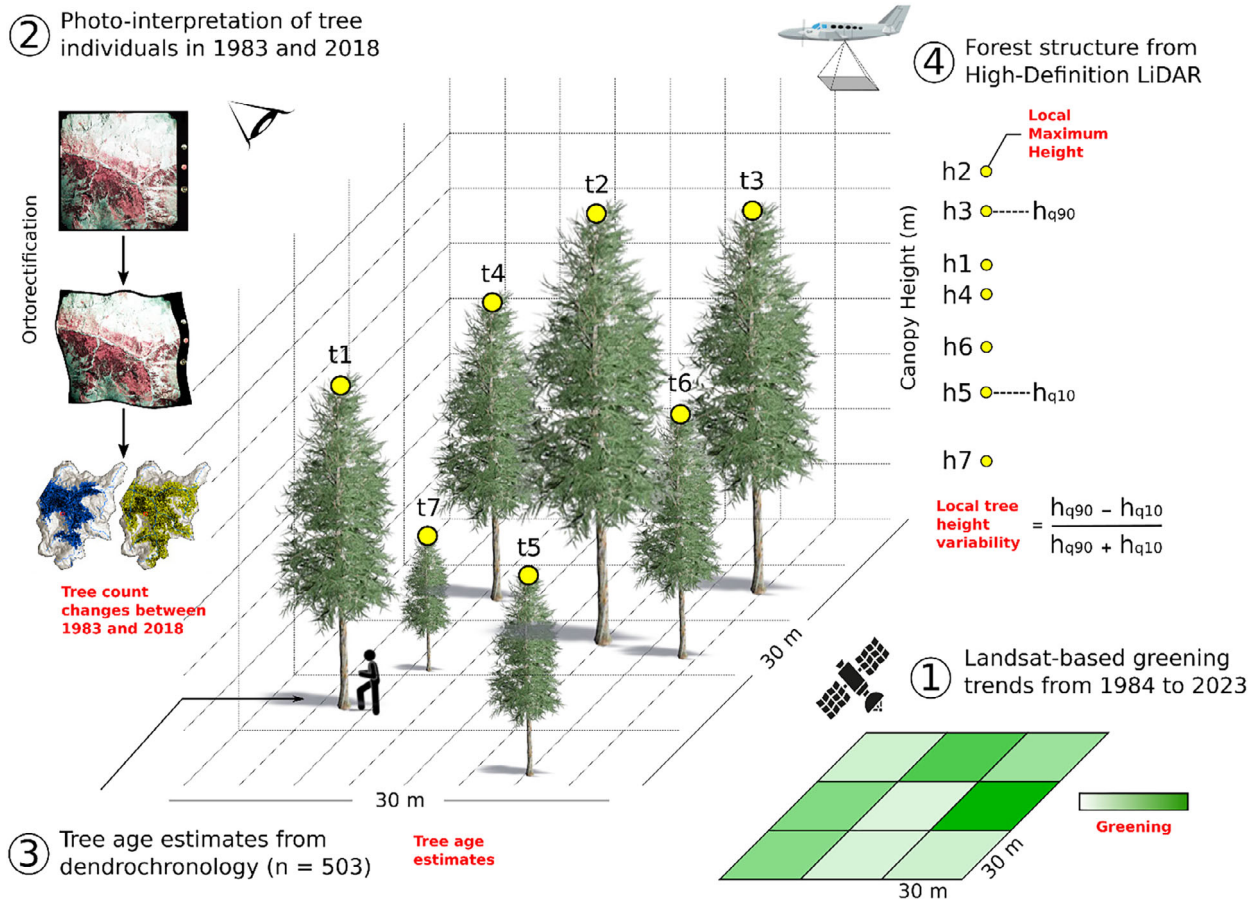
② Photo-interpretation of tree individuals in 1983 and 2018

Ortorectification

Tree count changes between 1983 and 2018

④ Forest structure from High-Definition LiDAR

Local Maximum Height

h2
h3 $h_{q90}$
h1
h4
h6
h5 $h_{q10}$
h7

Canopy Height (m)

Local tree height variability $= \frac{h_{q90} - h_{q10}}{h_{q90} + h_{q10}}$

t2
t3
t4
t1
t6
t7
t5

30 m

30 m

① Landsat-based greening trends from 1984 to 2023

Greening

30 m

30 m

③ Tree age estimates from dendrochronology (n = 503)

Tree age estimates